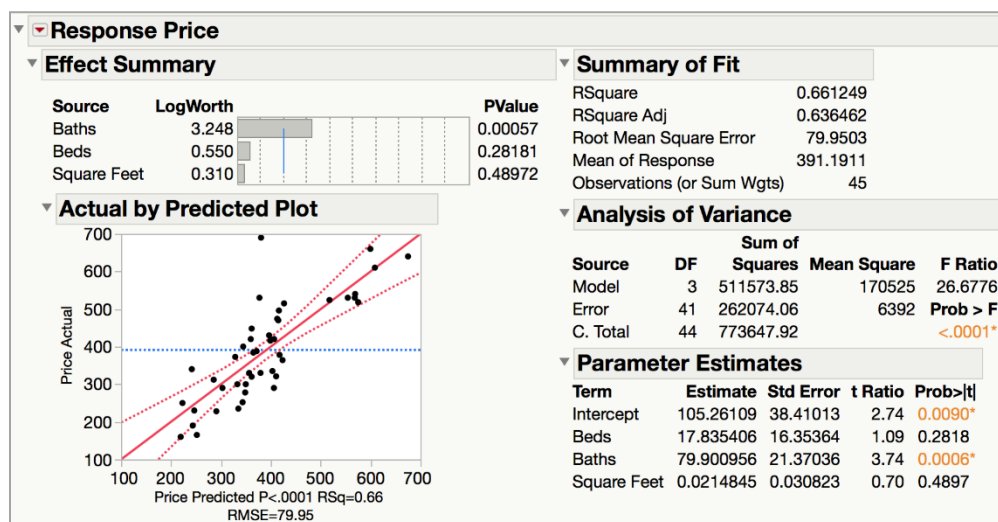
Response Price

Effect Summary

| Source | LogWorth | PValue |
|---|---|---|
| Baths | 3.248 | 0.00057 |
| Beds | 0.550 | 0.28181 |
| Square Feet | 0.310 | 0.48972 |

Actual by Predicted Plot

700
600
500
400
300
200
100
Price Actual
100 200 300 400 500 600 700
Price Predicted P<.0001 RSq=0.66
RMSE=79.95

Summary of Fit

| | |
|---|---|
| RSquare | 0.661249 |
| RSquare Adj | 0.636462 |
| Root Mean Square Error | 79.9503 |
| Mean of Response | 391.1911 |
| Observations (or Sum Wgts) | 45 |

Analysis of Variance

| Source | DF | Sum of Squares | Mean Square | F Ratio |
|---|---|---|---|---|
| Model | 3 | 511573.85 | 170525 | 26.6776 |
| Error | 41 | 262074.06 | 6392 | Prob > F |
| C. Total | 44 | 773647.92 | | <.0001* |

Parameter Estimates

| Term | Estimate | Std Error | t Ratio | Prob>\|t\| |
|---|---|---|---|---|
| Intercept | 105.26109 | 38.41013 | 2.74 | 0.0090* |
| Beds | 17.835406 | 16.35364 | 1.09 | 0.2818 |
| Baths | 79.900956 | 21.37036 | 3.74 | 0.0006* |
| Square Feet | 0.0214845 | 0.030823 | 0.70 | 0.4897 |